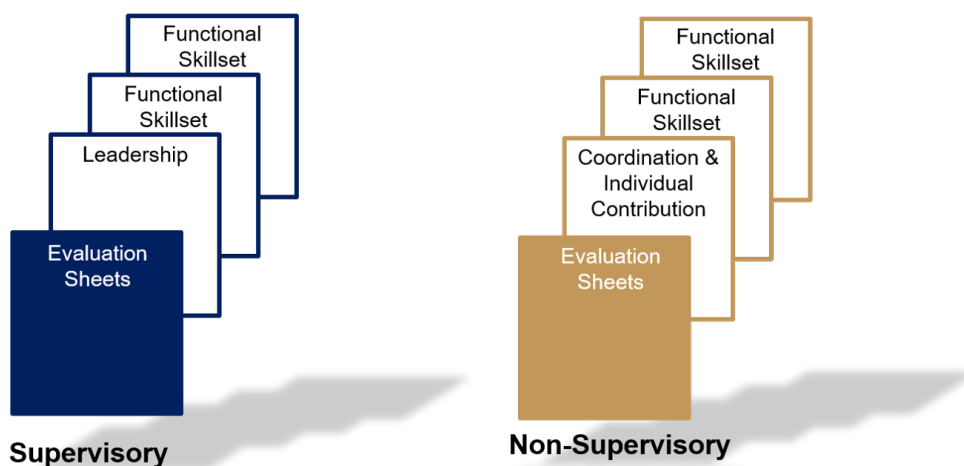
Functional Skillset

Functional Skillset

Leadership

Evaluation Sheets

Supervisory

Functional Skillset

Functional Skillset

Coordination & Individual Contribution

Evaluation Sheets

Non-Supervisory